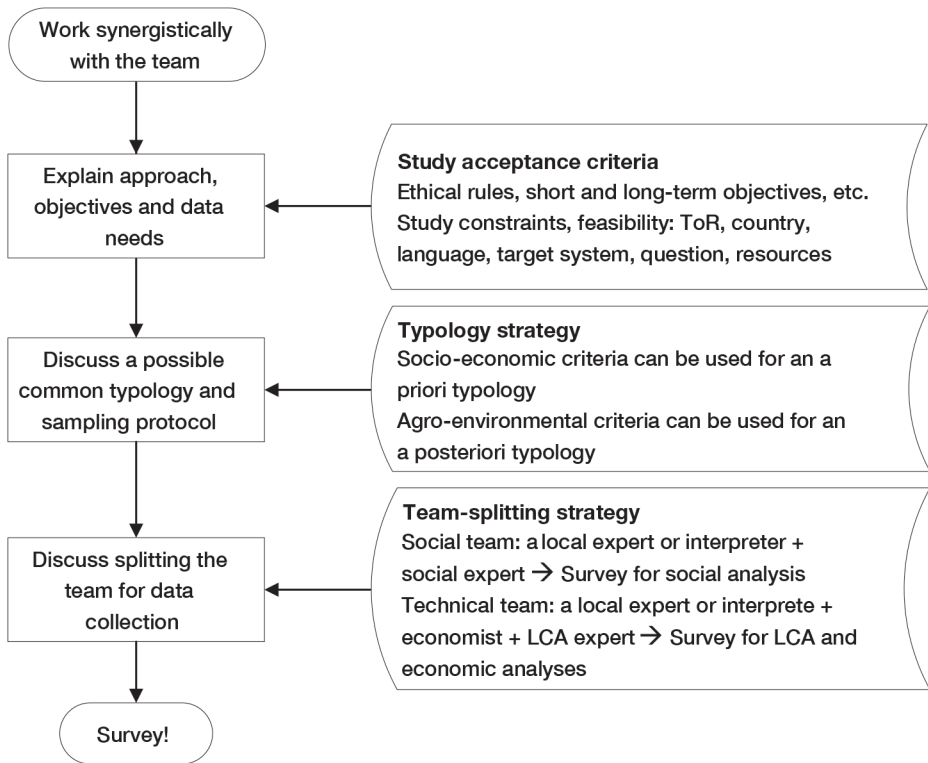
Work synergistically with the team

Explain approach, objectives and data needs

Study acceptance criteria
Ethical rules, short and long-term objectives, etc.
Study constraints, feasibility: ToR, country, language, target system, question, resources

Discuss a possible common typology and sampling protocol

Typology strategy
Socio-economic criteria can be used for an a priori typology
Agro-environmental criteria can be used for an a posteriori typology

Discuss splitting the team for data collection

Team-splitting strategy
Social team: a local expert or interpreter + social expert → Survey for social analysis
Technical team: a local expert or interprete + economist + LCA expert → Survey for LCA and economic analyses

Survey!